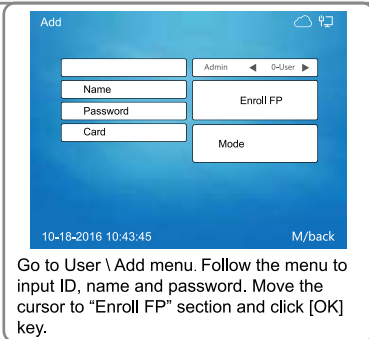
Add

Name
Password
Card

Admin ◀ 0-User ▶
Enroll FP
Mode

10-18-2016 10:43:45
M/back

Go to User \ Add menu. Follow the menu to input ID, name and password. Move the cursor to "Enroll FP" section and click [OK] key.